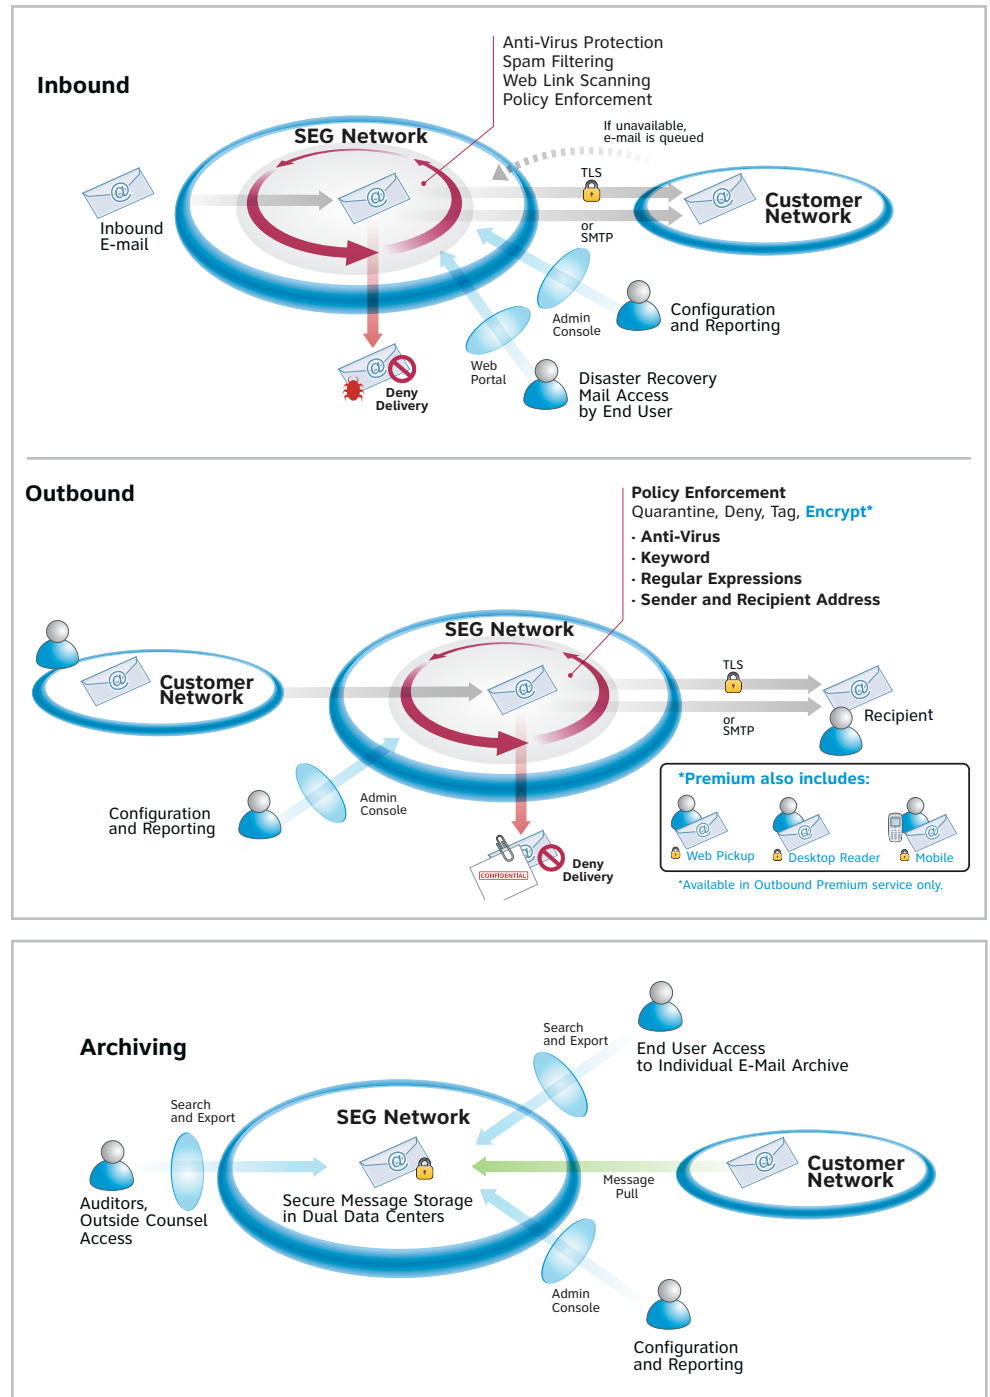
Inbound

Anti-Virus Protection
Spam Filtering
Web Link Scanning
Policy Enforcement

SEG Network

If unavailable, e-mail is queued

TLS

or SMTP

Customer Network

Inbound E-mail

Admin Console

Configuration and Reporting

Web Portal

Disaster Recovery Mail Access by End User

Deny Delivery

Outbound

Policy Enforcement
Quarantine, Deny, Tag, Encrypt*
· Anti-Virus
· Keyword
· Regular Expressions
· Sender and Recipient Address

SEG Network

Customer Network

TLS

or SMTP

Recipient

Admin Console

Configuration and Reporting

CONFIDENTIAL

Deny Delivery

*Premium also includes:
Web Pickup
Desktop Reader
Mobile

*Available in Outbound Premium service only.

Archiving

Search and Export

End User Access to Individual E-Mail Archive

Search and Export

SEG Network

Secure Message Storage in Dual Data Centers

Message Pull

Customer Network

Auditors, Outside Counsel Access

Admin Console

Configuration and Reporting